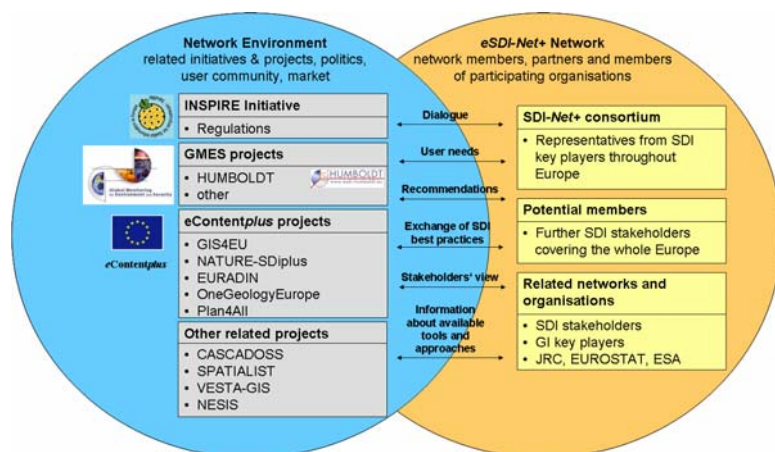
Network Environment
related initiatives & projects, politics, user community, market

eSDI-Net+ Network
network members, partners and members of participating organisations

INSPIRE Initiative
• Regulations

GMES projects
• HUMBOLDT
• other

HUMBOLDT

Global Monitoring for Environment and Security

eContentplus projects
• GIS4EU
• NATURE-SDIplus
• EURADIN
• OneGeologyEurope
• Plan4All

eContentplus

Other related projects
• CASCADOSS
• SPATIALIST
• VESTA-GIS
• NESIS

Dialogue

User needs

Recommendations

Exchange of SDI best practices

Stakeholders' view

Information about available tools and approaches

SDI-Net+ consortium
• Representatives from SDI key players throughout Europe

Potential members
• Further SDI stakeholders covering the whole Europe

Related networks and organisations
• SDI stakeholders
• GI key players
• JRC, EUROSTAT, ESA